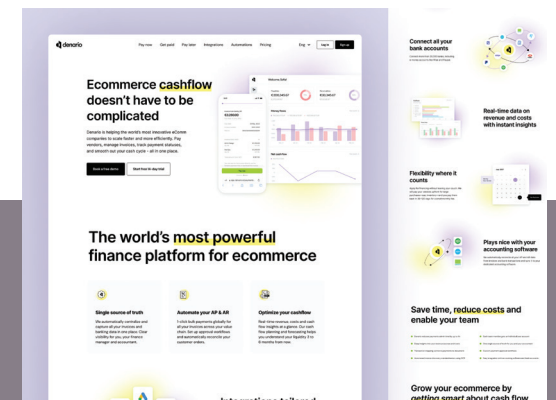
denario

Pay now Get paid Pay later Integrations Automations Pricing Eng Log in Sign up

Ecommerce cashflow doesn't have to be complicated

Denario is helping the world's most innovative eComm companies to scale faster and more efficiently. Pay vendors, manage invoices, track payment statuses, and smooth out your cash cycle – all in one place.

Book a free demo Start free 14-day trial

Welcome, Jakob

The world's most powerful finance platform for ecommerce

Single source of truth

Automate your AP & AR

Optimize your cashflow

Integrations tailored

Connect all your bank accounts

Real-time data on revenue and costs with instant insights

Flexibility where it counts

Plays nice with your accounting software

Save time, reduce costs and enable your team

Grow your ecommerce by getting smart about cash flow